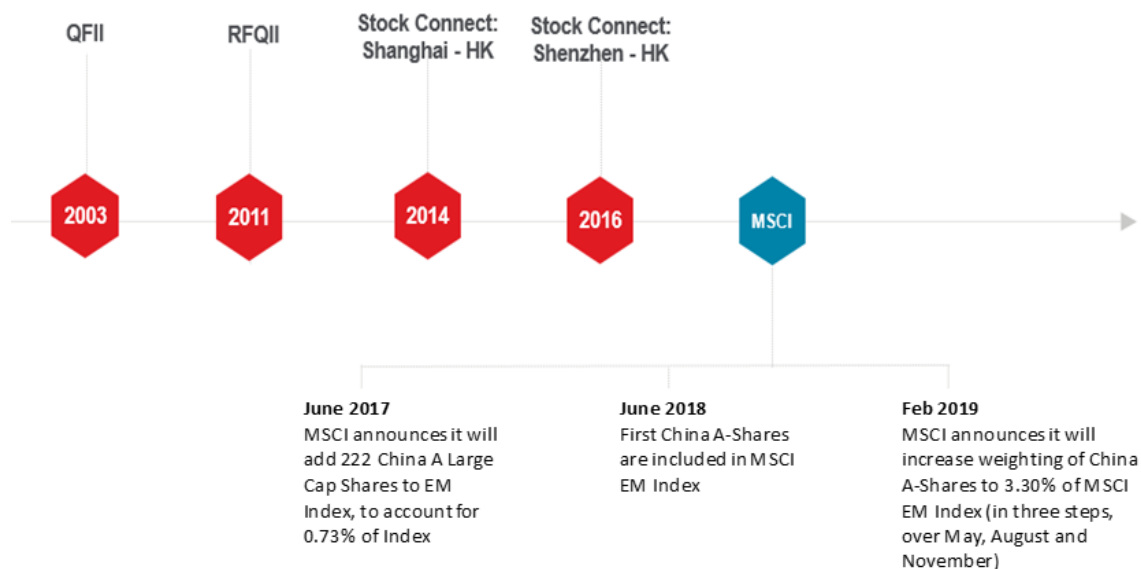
QFII

RFQII

Stock Connect: Shanghai - HK

Stock Connect: Shenzhen - HK

2003

2011

2014

2016

MSCI

June 2017
MSCI announces it will add 222 China A Large Cap Shares to EM Index, to account for 0.73% of Index

June 2018
First China A-Shares are included in MSCI EM Index

Feb 2019
MSCI announces it will increase weighting of China A-Shares to 3.30% of MSCI EM Index (in three steps, over May, August and November)